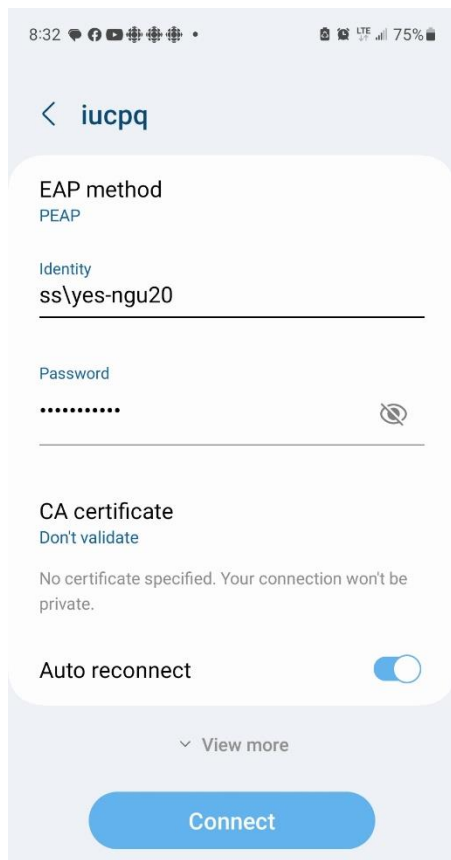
8:32 • LTE 75%

< iucpq

EAP method
PEAP

Identity
ss\yes-ngu20

Password
•••••••••••

CA certificate
Don't validate

No certificate specified. Your connection won't be private.

Auto reconnect

View more

Connect